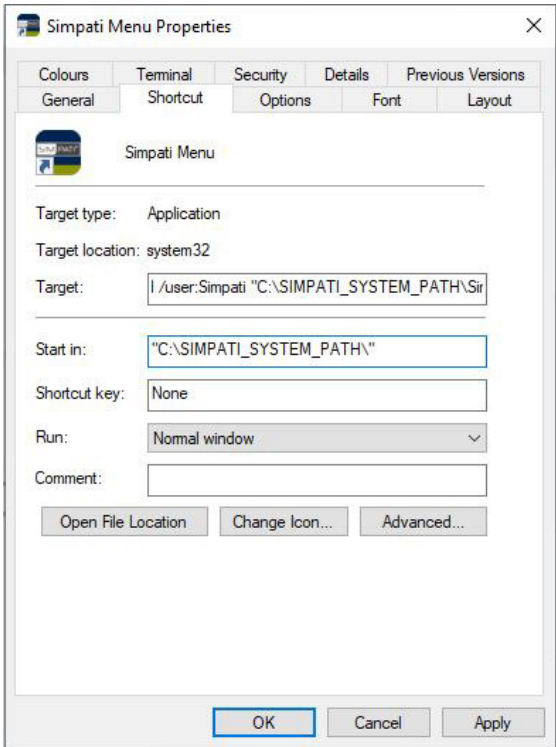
Simpati Menu Properties

Colours Terminal Security Details Previous Versions
General Shortcut Options Font Layout

Simpati Menu

Target type: Application

Target location: system32

Target: l /user:Simpati "C:\SIMPATI_SYSTEM_PATH\Sir

Start in: "C:\SIMPATI_SYSTEM_PATH\"

Shortcut key: None

Run: Normal window

Comment:

Open File Location Change Icon... Advanced...

OK Cancel Apply